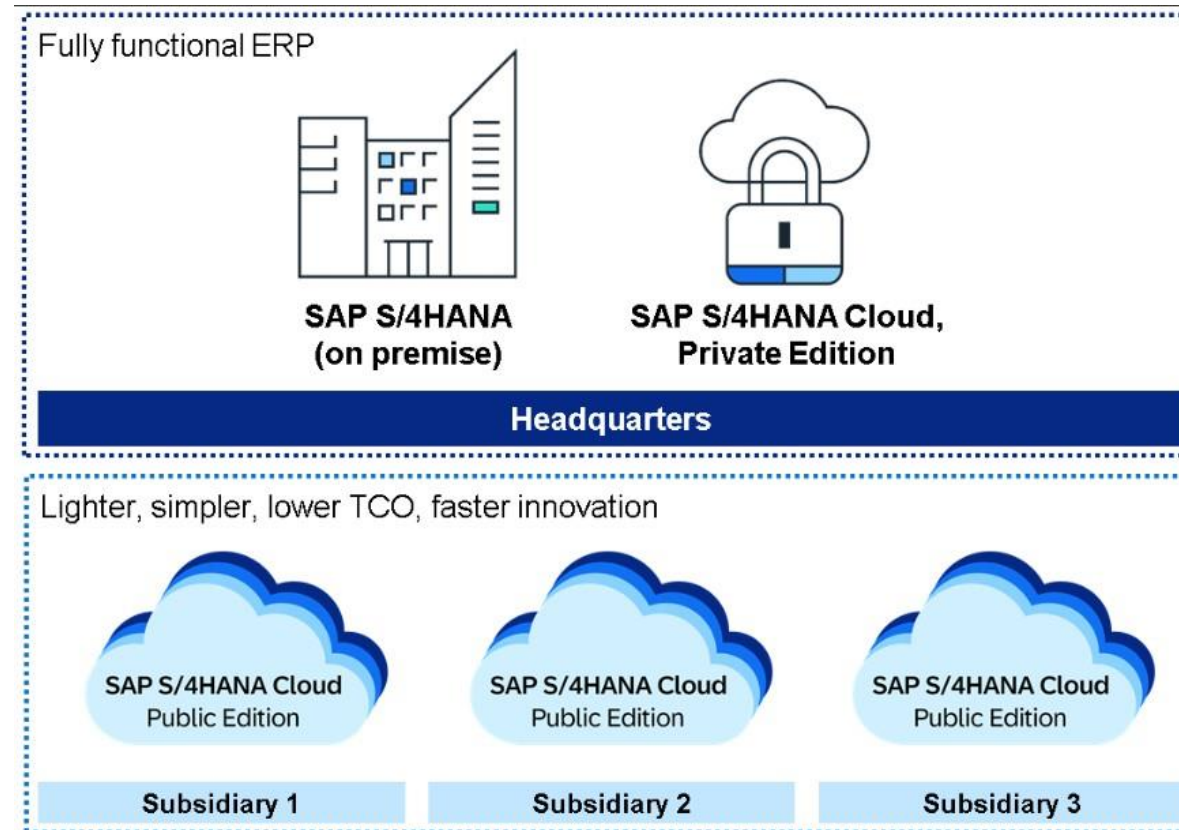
Fully functional ERP

SAP S/4HANA
(on premise)

SAP S/4HANA Cloud,
Private Edition

Headquarters

Lighter, simpler, lower TCO, faster innovation

SAP S/4HANA Cloud
Public Edition

SAP S/4HANA Cloud
Public Edition

SAP S/4HANA Cloud
Public Edition

Subsidiary 1

Subsidiary 2

Subsidiary 3